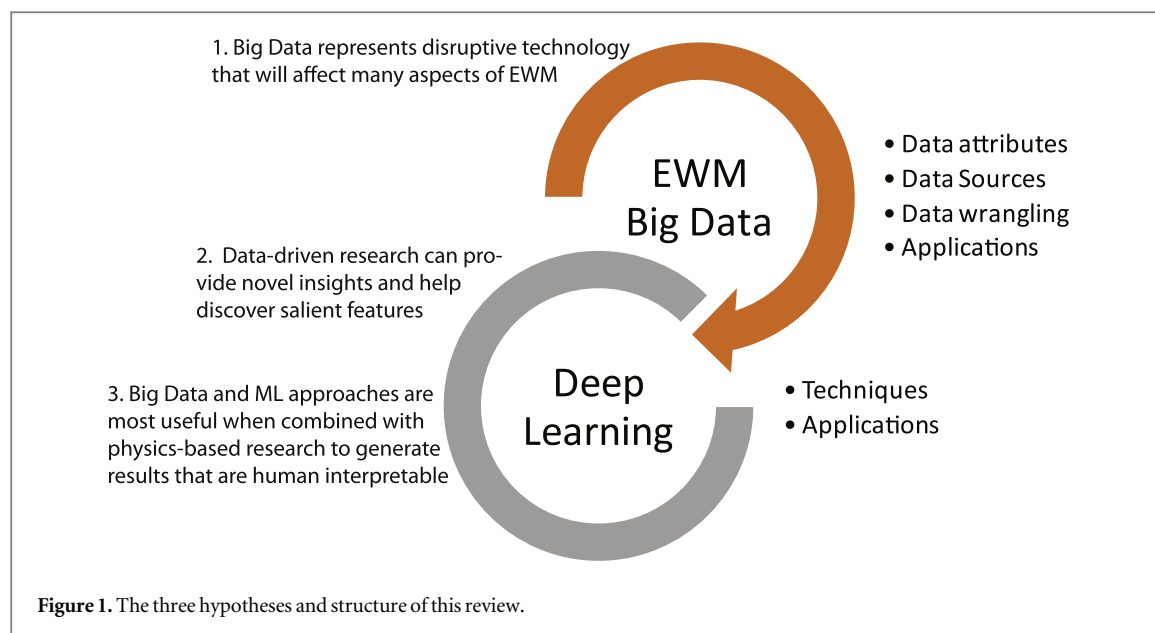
1. Big Data represents disruptive technology that will affect many aspects of EWM

EWM
Big Data

• Data attributes
• Data Sources
• Data wrangling
• Applications

2. Data-driven research can provide novel insights and help discover salient features

3. Big Data and ML approaches are most useful when combined with physics-based research to generate results that are human interpretable

Deep
Learning

• Techniques
• Applications

**Figure 1.** The three hypotheses and structure of this review.